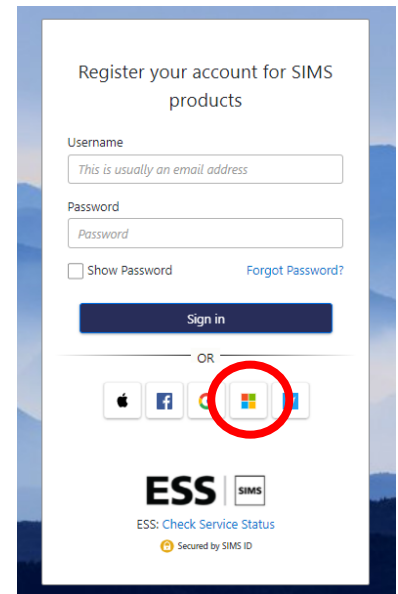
Register your account for SIMS products

Username

This is usually an email address

Password

Password

Show Password

Forgot Password?

Sign in

OR

ESS | SIMS

ESS: Check Service Status

Secured by SIMS ID